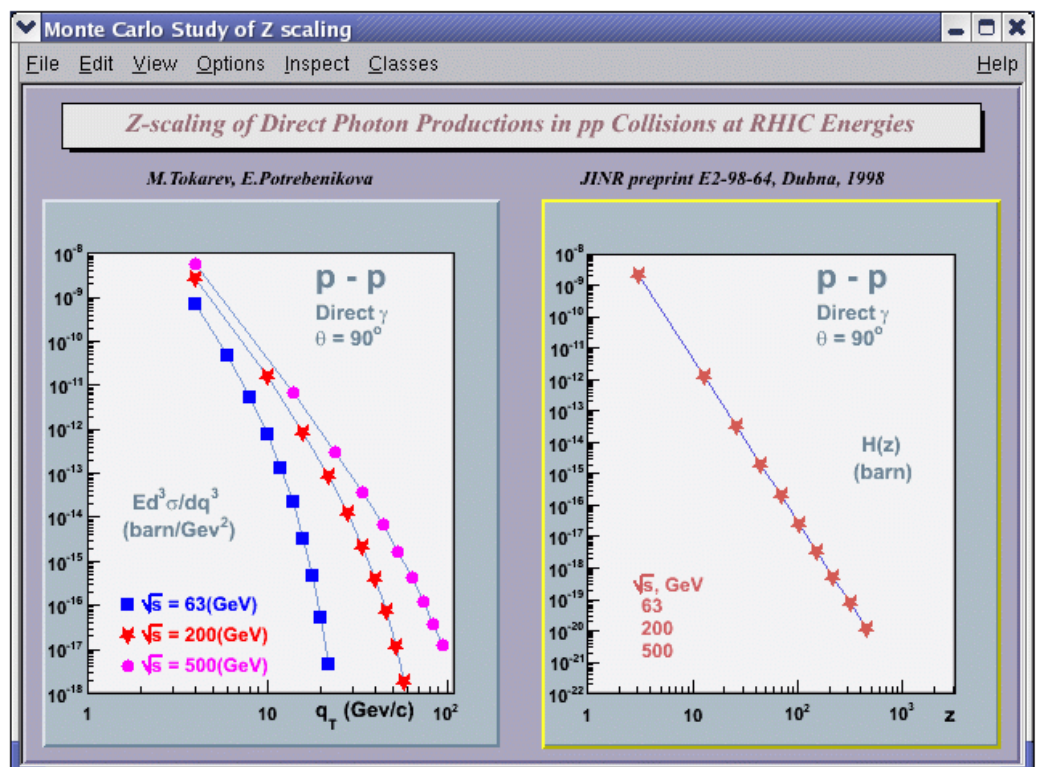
Monte Carlo Study of Z scaling

File Edit View Options Inspect Classes Help

Z-scaling of Direct Photon Productions in pp Collisions at RHIC Energies

M.Tokarev, E.Potrebenikova

JINR preprint E2-98-64, Dubna, 1998

p - p
Direct $\gamma$
$\theta = 90^o$

$Ed^3\sigma/dq^3$
(barn/Gev$^2$)

$\sqrt{s}$ = 63(GeV)
$\sqrt{s}$ = 200(GeV)
$\sqrt{s}$ = 500(GeV)

$10^{-8}$ $10^{-9}$ $10^{-10}$ $10^{-11}$ $10^{-12}$ $10^{-13}$ $10^{-14}$ $10^{-15}$ $10^{-16}$ $10^{-17}$ $10^{-18}$

1 10 $q_T$ (Gev/c) $10^2$

p - p
Direct $\gamma$
$\theta = 90^o$

H(z)
(barn)

$\sqrt{s}$, GeV
63
200
500

$10^{-8}$ $10^{-9}$ $10^{-10}$ $10^{-11}$ $10^{-12}$ $10^{-13}$ $10^{-14}$ $10^{-15}$ $10^{-16}$ $10^{-17}$ $10^{-18}$ $10^{-19}$ $10^{-20}$ $10^{-21}$ $10^{-22}$

1 10 $10^2$ $10^3$ z